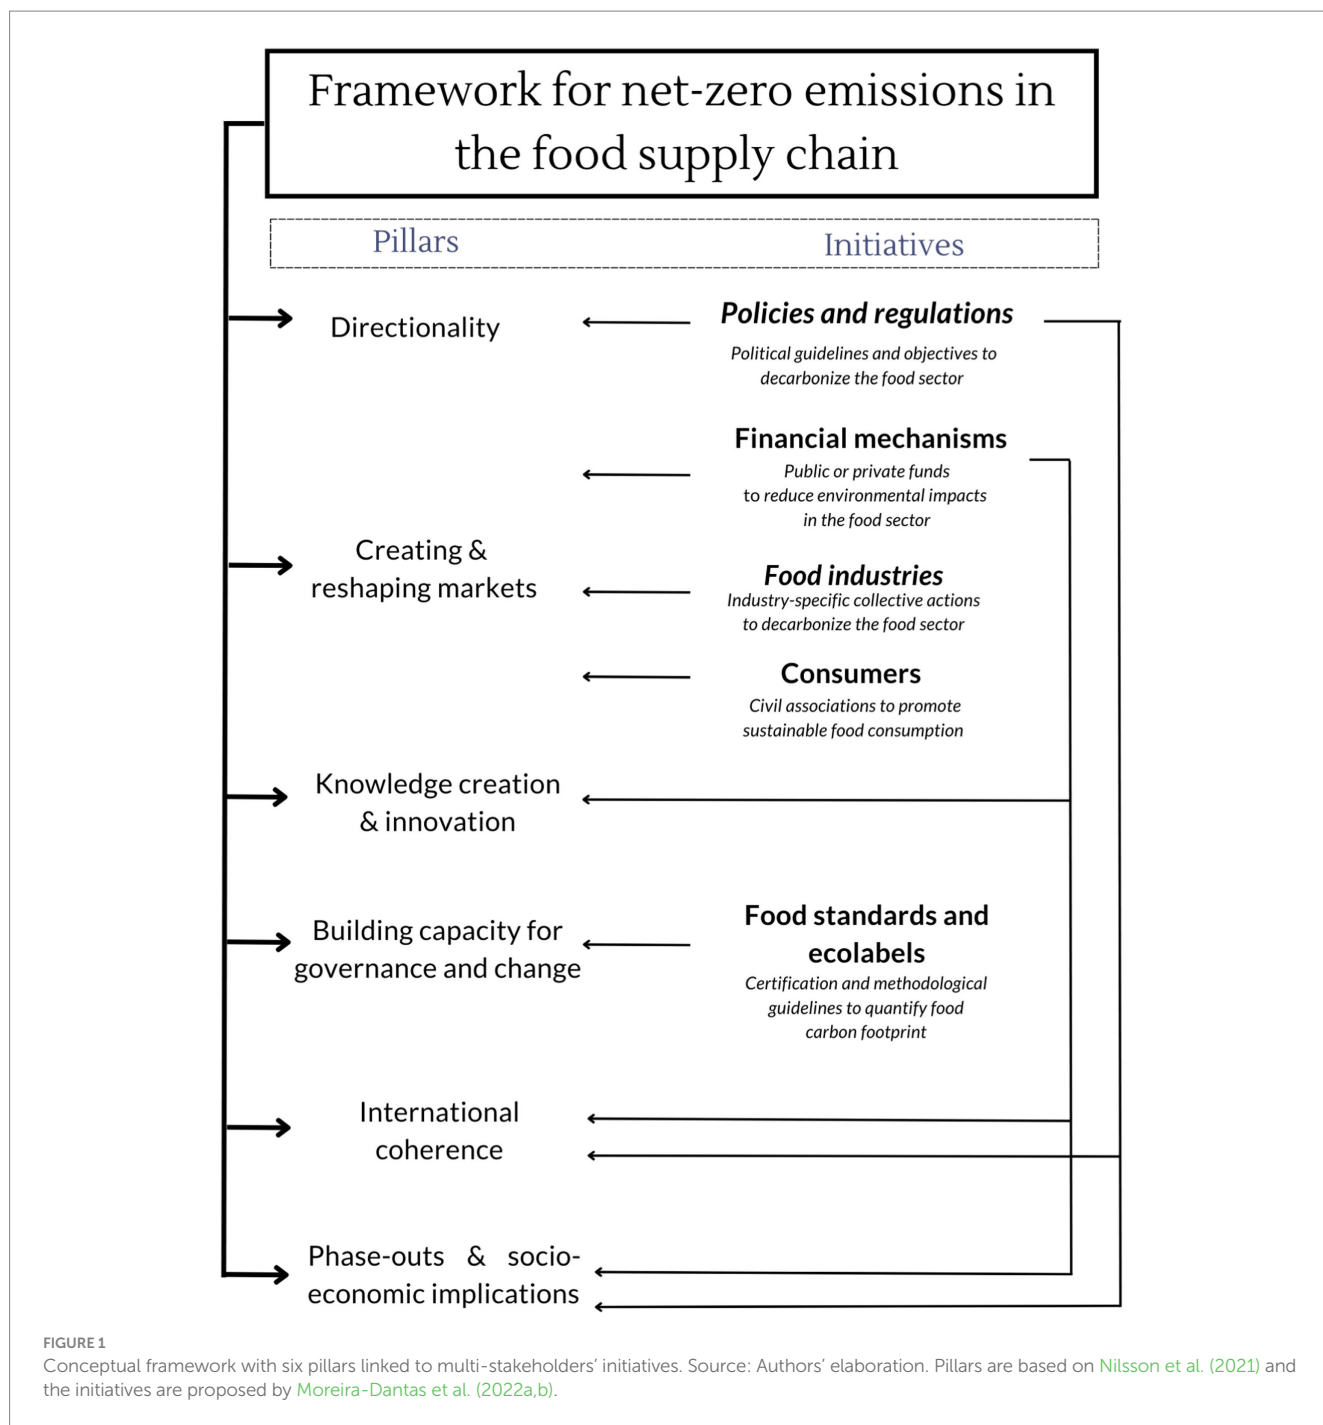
Framework for net-zero emissions in the food supply chain

Pillars

Initiatives

Directionality

Policies and regulations

Political guidelines and objectives to decarbonize the food sector

Financial mechanisms

Public or private funds to reduce environmental impacts in the food sector

Creating & reshaping markets

Food industries

Industry-specific collective actions to decarbonize the food sector

Consumers

Civil associations to promote sustainable food consumption

Knowledge creation & innovation

Building capacity for governance and change

Food standards and ecolabels

Certification and methodological guidelines to quantify food carbon footprint

International coherence

Phase-outs & socio-economic implications

FIGURE 1
Conceptual framework with six pillars linked to multi-stakeholders' initiatives. Source: Authors' elaboration. Pillars are based on Nilsson et al. (2021) and the initiatives are proposed by Moreira-Dantas et al. (2022a,b).